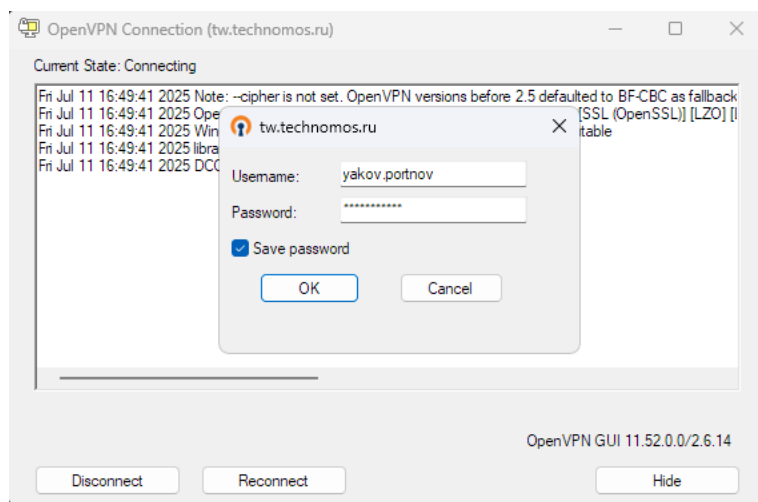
OpenVPN Connection (tw.technomos.ru)

Current State: Connecting

Fri Jul 11 16:49:41 2025 Note: --cipher is not set. OpenVPN versions before 2.5 defaulted to BF-CBC as fallback
Fri Jul 11 16:49:41 2025 Ope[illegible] [SSL (OpenSSL)] [LZO] [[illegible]
Fri Jul 11 16:49:41 2025 Win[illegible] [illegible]table
Fri Jul 11 16:49:41 2025 libra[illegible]
Fri Jul 11 16:49:41 2025 DC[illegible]

tw.technomos.ru

Username: yakov.portnov
Password: ***********
Save password

OK
Cancel

OpenVPN GUI 11.52.0.0/2.6.14

Disconnect
Reconnect
Hide